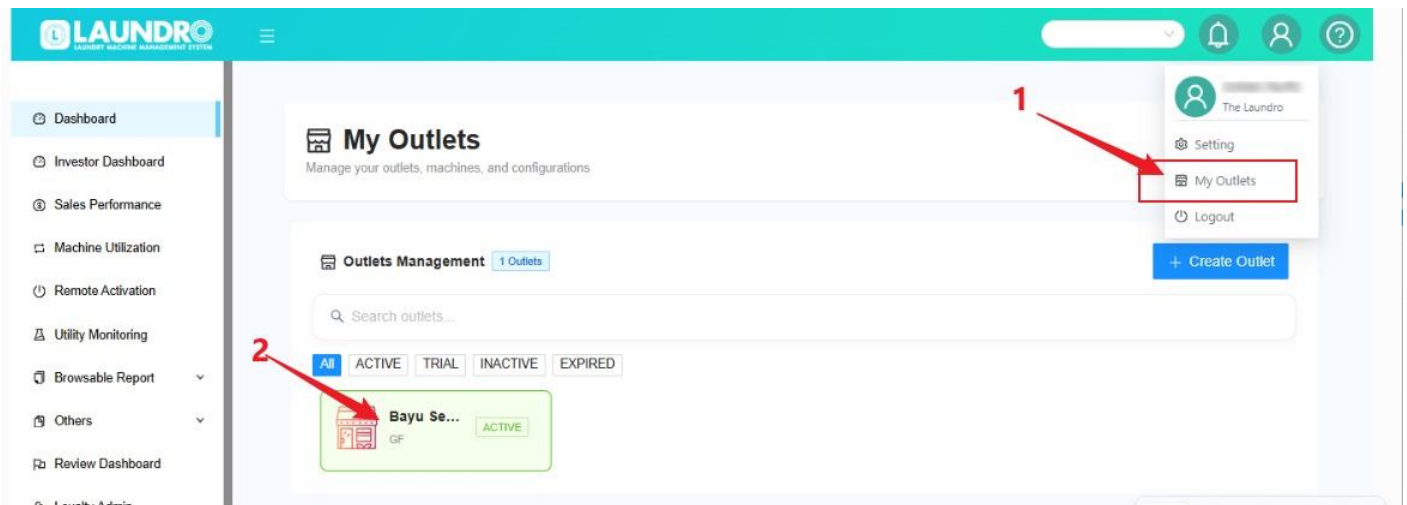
LAUNDRO
LAUNDRY MACHINE MANAGEMENT SYSTEM

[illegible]
The Laundro
Setting
My Outlets
Logout

Dashboard
Investor Dashboard
Sales Performance
Machine Utilization
Remote Activation
Utility Monitoring
Browsable Report
Others
Review Dashboard
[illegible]

My Outlets
Manage your outlets, machines, and configurations

1

Outlets Management 1 Outlets
+ Create Outlet

Search outlets...

2

All ACTIVE TRIAL INACTIVE EXPIRED

Bayu Se...
GF
ACTIVE